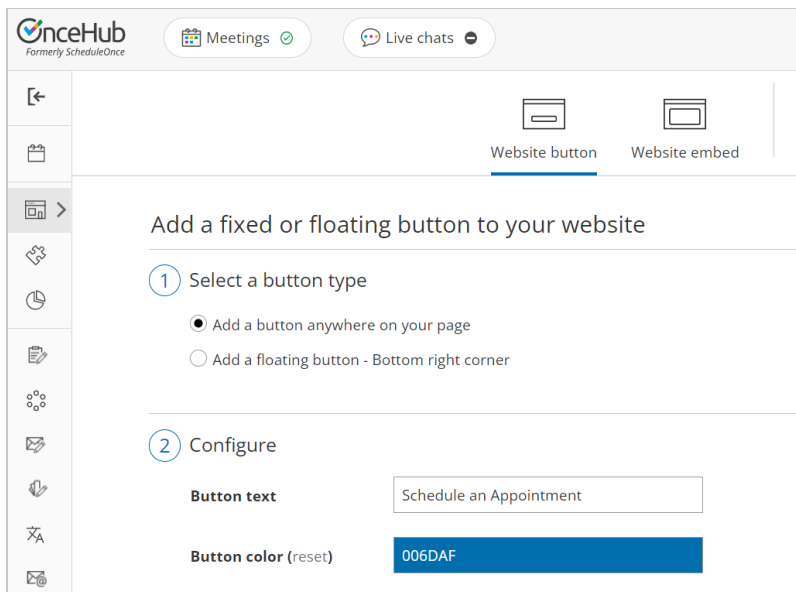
OnceHub
Formerly ScheduleOnce

Meetings

Live chats

Website button

Website embed

Add a fixed or floating button to your website

1 Select a button type

Add a button anywhere on your page

Add a floating button - Bottom right corner

2 Configure

Button text

Schedule an Appointment

Button color (reset)

006DAF